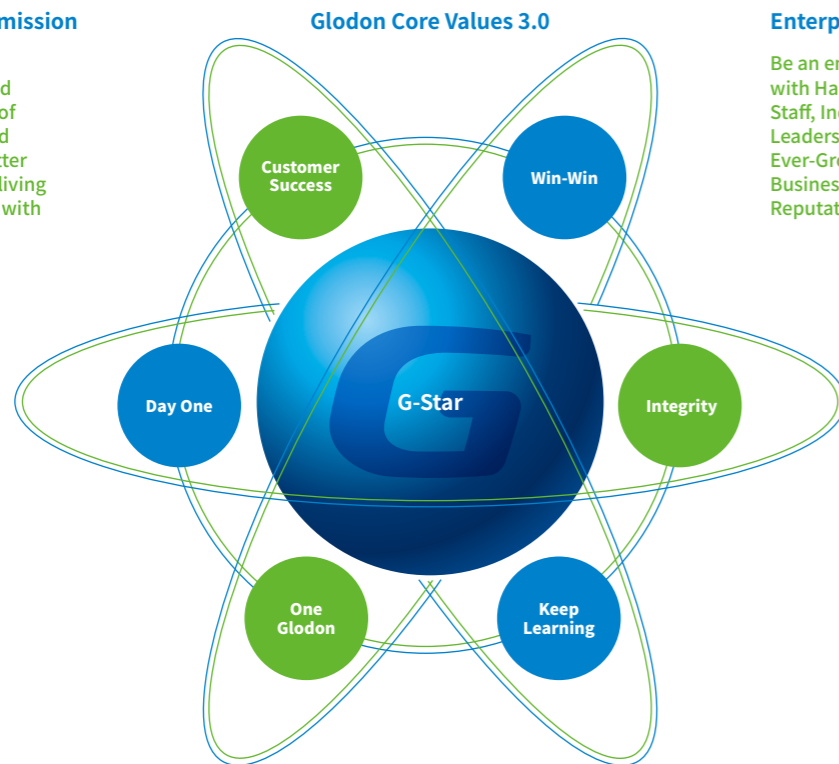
mission

d
of
d
tter
living
with

Glodon Core Values 3.0

Enterp

Be an er
with Ha
Staff, Inc
Leaders
Ever-Gre
Busines
Reputat

Customer Success

Win-Win

Day One

G-Star

Integrity

One Glodon

Keep Learning